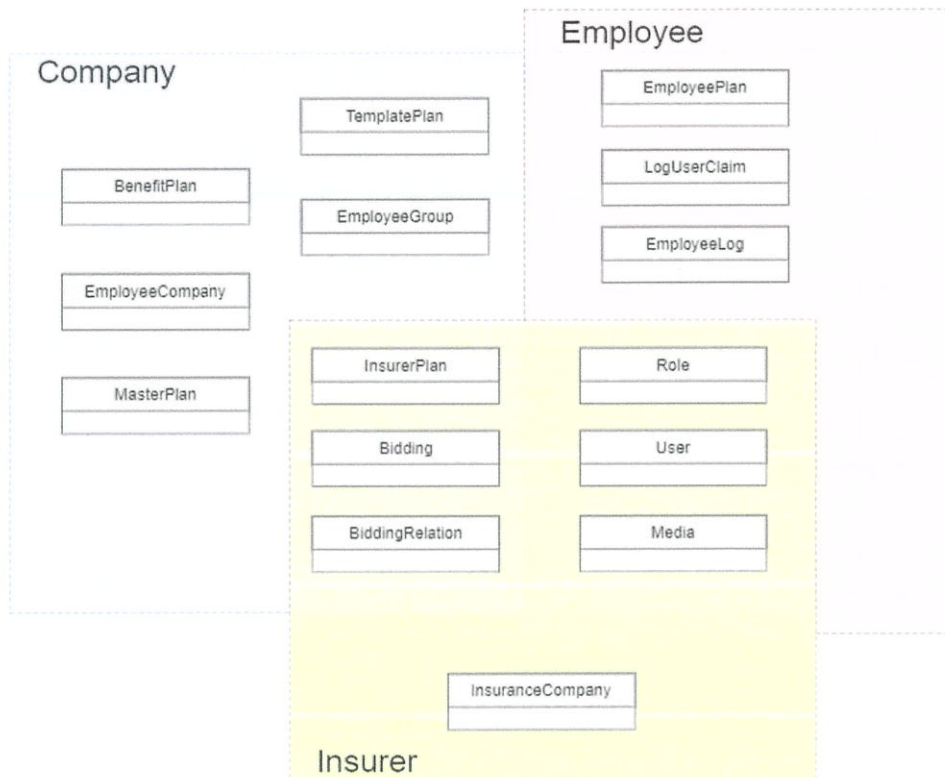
Employee

Company

TemplatePlan

EmployeePlan

LogUserClaim

BenefitPlan

EmployeeGroup

EmployeeLog

EmployeeCompany

InsurerPlan

Role

MasterPlan

Bidding

User

BiddingRelation

Media

InsuranceCompany

Insurer